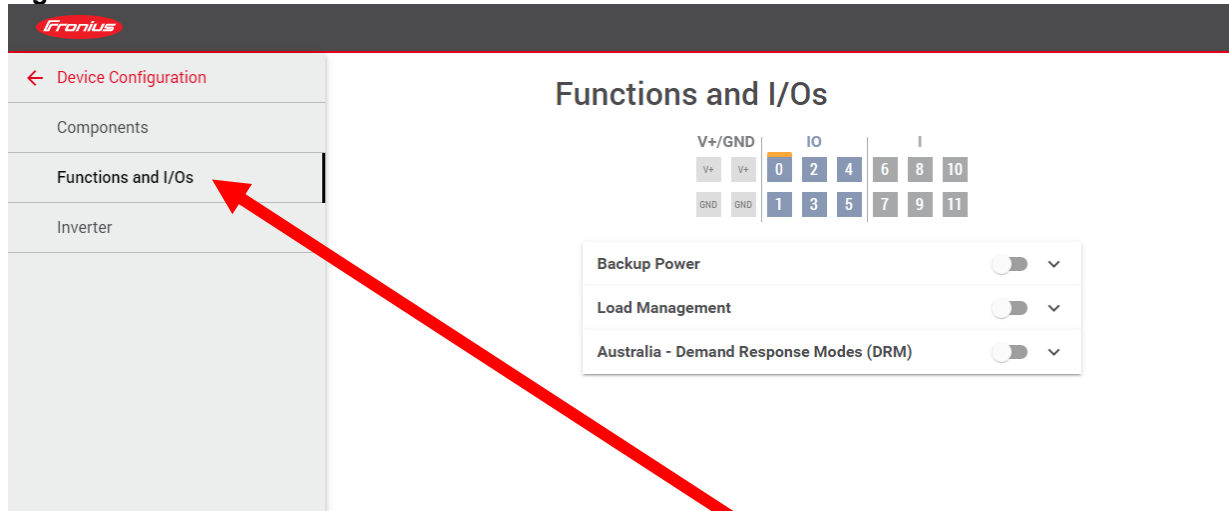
Fronius

← Device Configuration

Components

Functions and I/Os

Inverter

Functions and I/Os

V+/GND IO I

| V+ | V+ | 0 | 2 | 4 | 6 | 8 | 10 |
|---|---|---|---|---|---|---|---|
| GND | GND | 1 | 3 | 5 | 7 | 9 | 11 |

Backup Power

Load Management

Australia - Demand Response Modes (DRM)